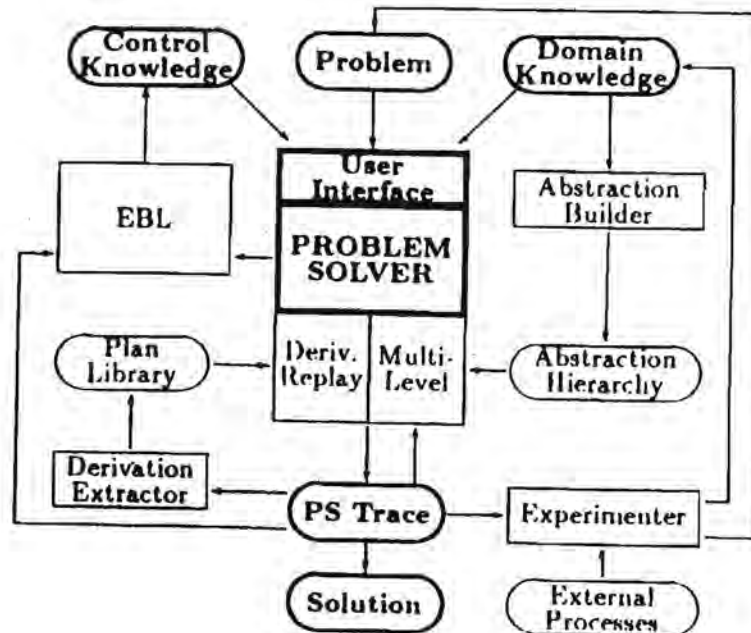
Control Knowledge

Problem

Domain Knowledge

User Interface

EBL

PROBLEM SOLVER

Abstraction Builder

Plan Library

Deriv. Replay

Multi-Level

Abstraction Hierarchy

Derivation Extractor

PS Trace

Experimenter

Solution

External Processes